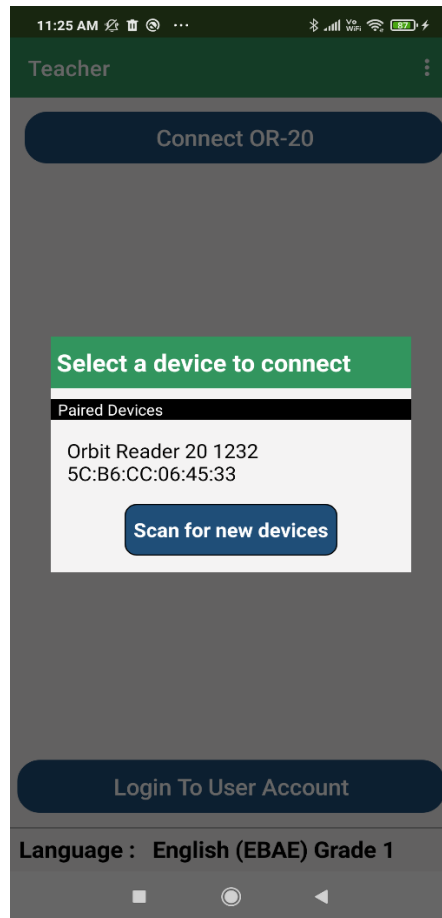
11:25 AM ···
Vo WiFi 87

Teacher

Connect OR-20

Select a device to connect

Paired Devices

Orbit Reader 20 1232
5C:B6:CC:06:45:33

Scan for new devices

Login To User Account

Language : English (EBAE) Grade 1